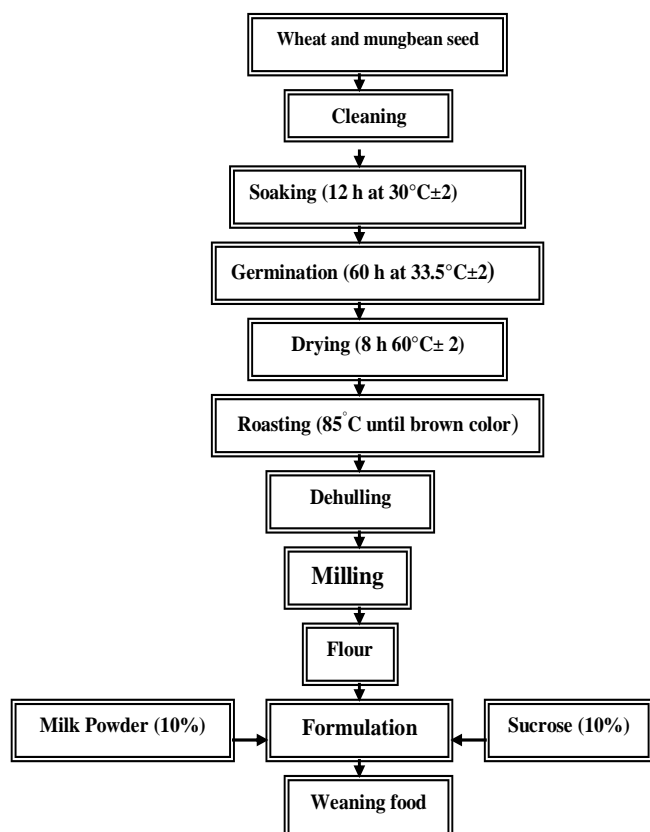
Wheat and mungbean seed

Cleaning

Soaking (12 h at 30°C±2)

Germination (60 h at 33.5°C±2)

Drying (8 h 60°C± 2)

Roasting (85°C until brown color)

Dehulling

Milling

Flour

Milk Powder (10%)

Formulation

Sucrose (10%)

Weaning food